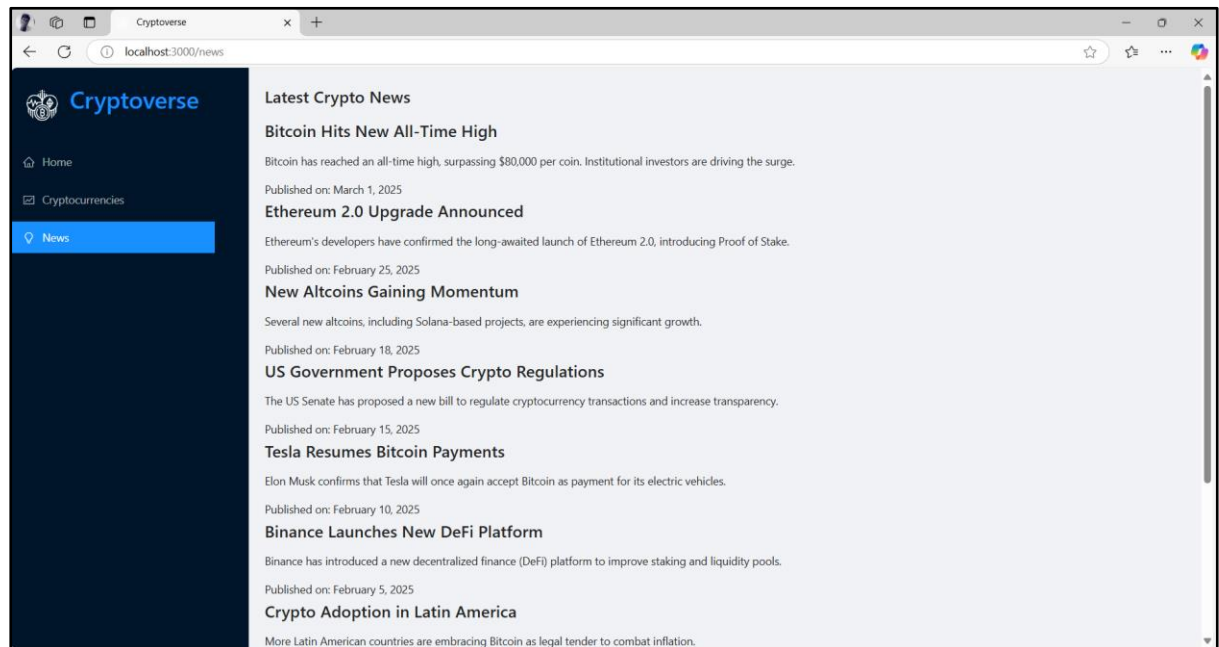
Cryptoverse

localhost:3000/news

Cryptoverse

Home

Cryptocurrencies

News

Latest Crypto News

Bitcoin Hits New All-Time High

Bitcoin has reached an all-time high, surpassing $80,000 per coin. Institutional investors are driving the surge.

Published on: March 1, 2025

Ethereum 2.0 Upgrade Announced

Ethereum's developers have confirmed the long-awaited launch of Ethereum 2.0, introducing Proof of Stake.

Published on: February 25, 2025

New Altcoins Gaining Momentum

Several new altcoins, including Solana-based projects, are experiencing significant growth.

Published on: February 18, 2025

US Government Proposes Crypto Regulations

The US Senate has proposed a new bill to regulate cryptocurrency transactions and increase transparency.

Published on: February 15, 2025

Tesla Resumes Bitcoin Payments

Elon Musk confirms that Tesla will once again accept Bitcoin as payment for its electric vehicles.

Published on: February 10, 2025

Binance Launches New DeFi Platform

Binance has introduced a new decentralized finance (DeFi) platform to improve staking and liquidity pools.

Published on: February 5, 2025

Crypto Adoption in Latin America

More Latin American countries are embracing Bitcoin as legal tender to combat inflation.